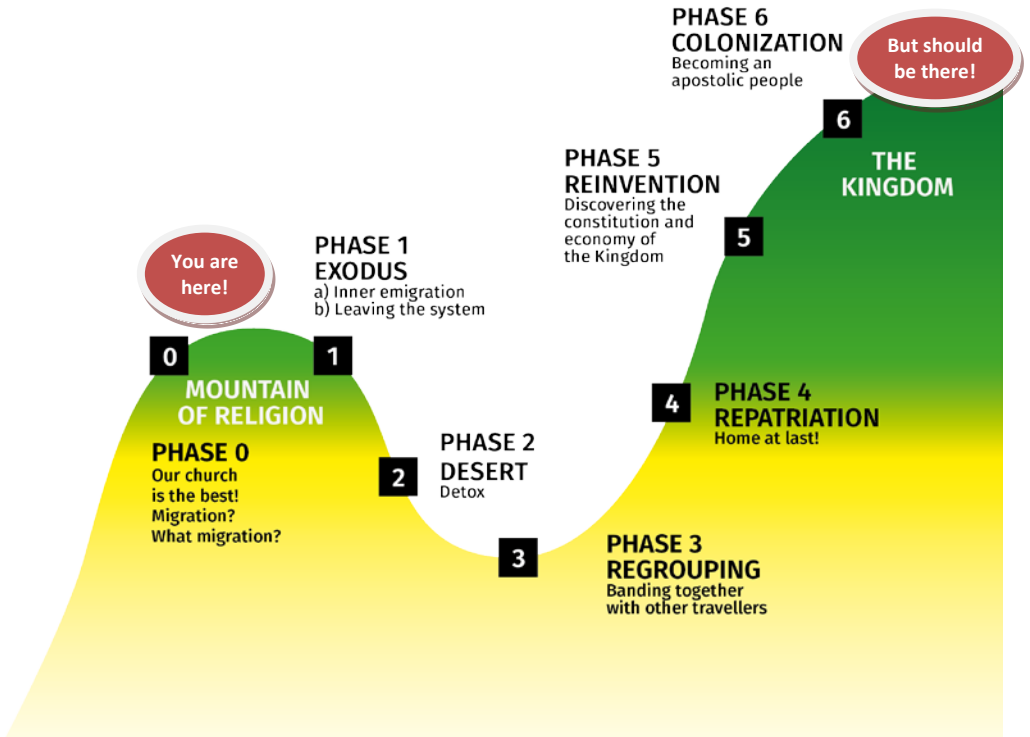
PHASE 6
COLONIZATION
Becoming an apostolic people

But should be there!

6

THE KINGDOM

PHASE 5
REINVENTION
Discovering the constitution and economy of the Kingdom

5

You are here!

PHASE 1
EXODUS
a) Inner emigration
b) Leaving the system

0

1

MOUNTAIN OF RELIGION

PHASE 0
Our church is the best!
Migration? What migration?

4

PHASE 4
REPATRIATION
Home at last!

PHASE 2
DESERT
Detox

2

3

PHASE 3
REGROUPING
Banding together with other travellers